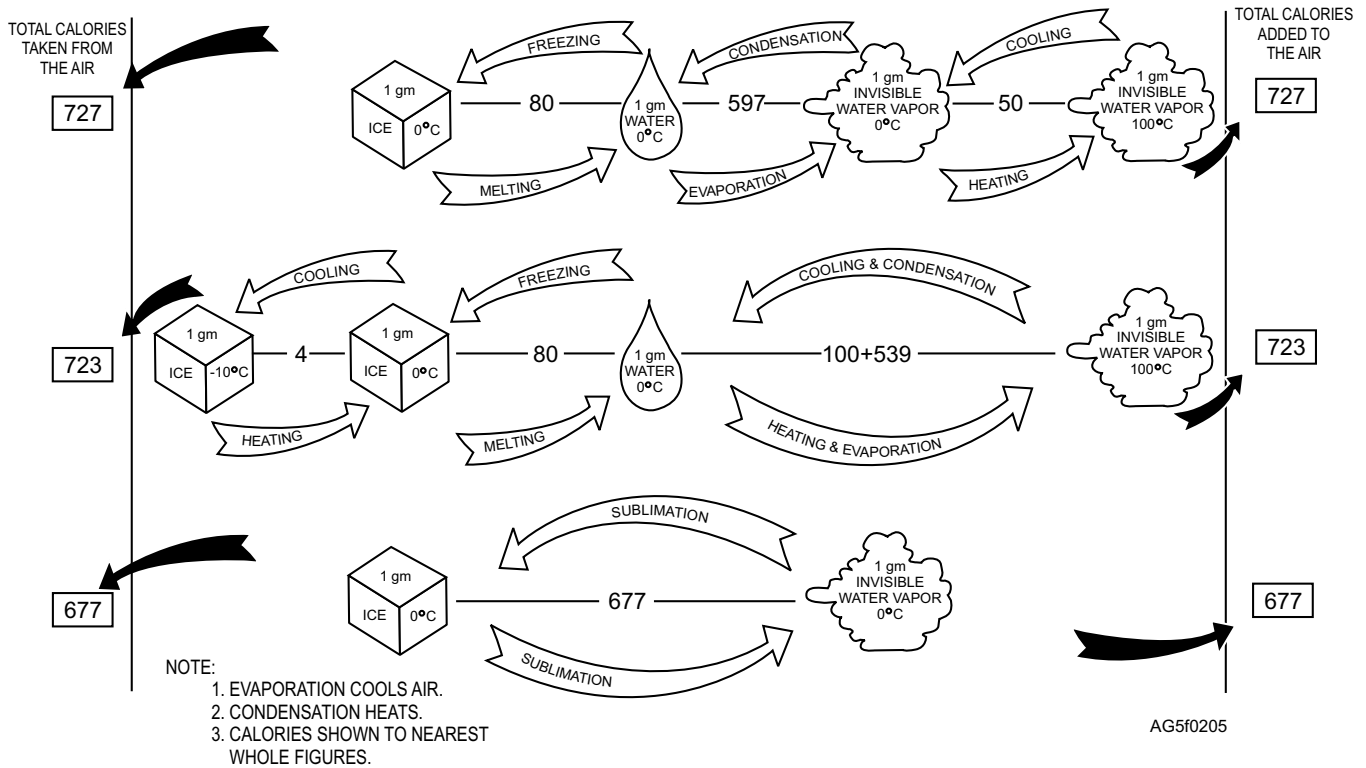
TOTAL CALORIES TAKEN FROM THE AIR

727

FREEZING

CONDENSATION

COOLING

TOTAL CALORIES ADDED TO THE AIR

1 gm ICE 0°C — 80 — 1 gm WATER 0°C — 597 — 1 gm INVISIBLE WATER VAPOR 0°C — 50 — 1 gm INVISIBLE WATER VAPOR 100°C

727

MELTING

EVAPORATION

HEATING

COOLING

FREEZING

COOLING & CONDENSATION

723

1 gm ICE -10°C — 4 — 1 gm ICE 0°C — 80 — 1 gm WATER 0°C — 100+539 — 1 gm INVISIBLE WATER VAPOR 100°C

723

HEATING

MELTING

HEATING & EVAPORATION

SUBLIMATION

677

1 gm ICE 0°C — 677 — 1 gm INVISIBLE WATER VAPOR 0°C

677

SUBLIMATION

NOTE:
1. EVAPORATION COOLS AIR.
2. CONDENSATION HEATS.
3. CALORIES SHOWN TO NEAREST WHOLE FIGURES.

AG5f0205